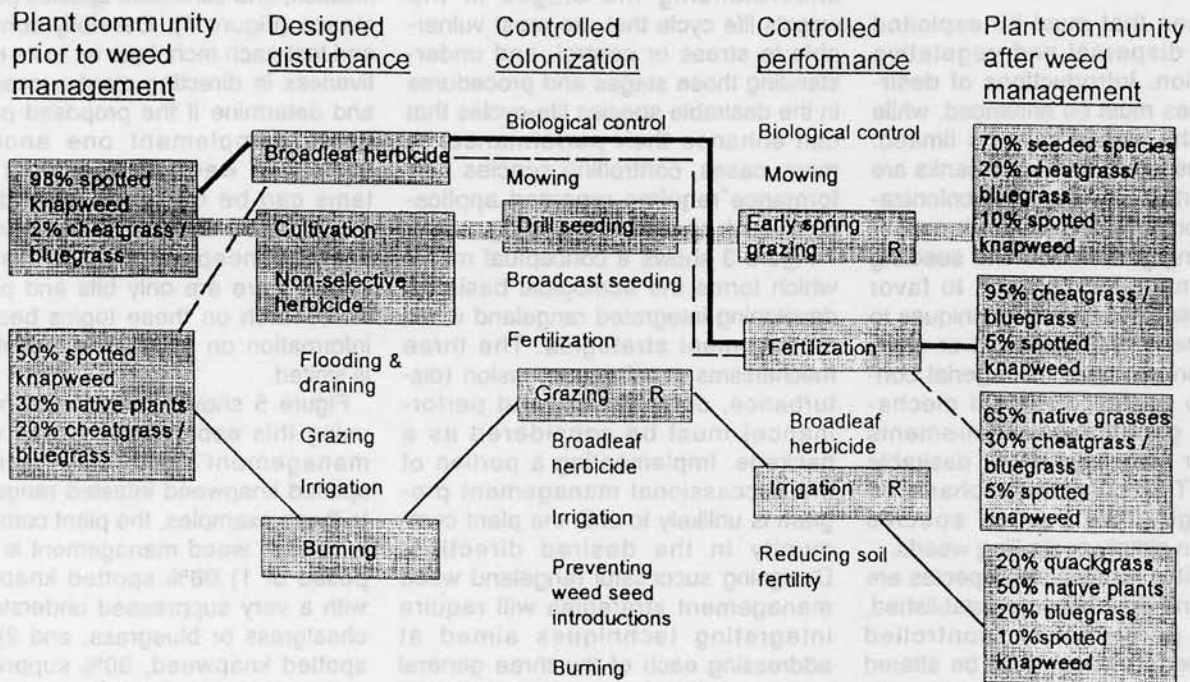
Plant community prior to weed management

Designed disturbance

Controlled colonization

Controlled performance

Plant community after weed management

98% spotted knapweed
2% cheatgrass / bluegrass

50% spotted knapweed
30% native plants
20% cheatgrass / bluegrass

Broadleaf herbicide

Cultivation

Non-selective herbicide

Flooding & draining

Grazing

Irrigation

Burning

Biological control

Mowing

Drill seeding

Broadcast seeding

Fertilization

Grazing R

Broadleaf herbicide

Irrigation

Preventing weed seed introductions

Burning

Biological control

Mowing

Early spring grazing R

Fertilization

Broadleaf herbicide

Irrigation

Reducing soil fertility

70% seeded species
20% cheatgrass / bluegrass
10% spotted knapweed

95% cheatgrass / bluegrass
5% spotted knapweed

65% native grasses
30% cheatgrass / bluegrass
5% spotted knapweed

20% quackgrass
50% native plants
20% bluegrass
10%spotted knapweed